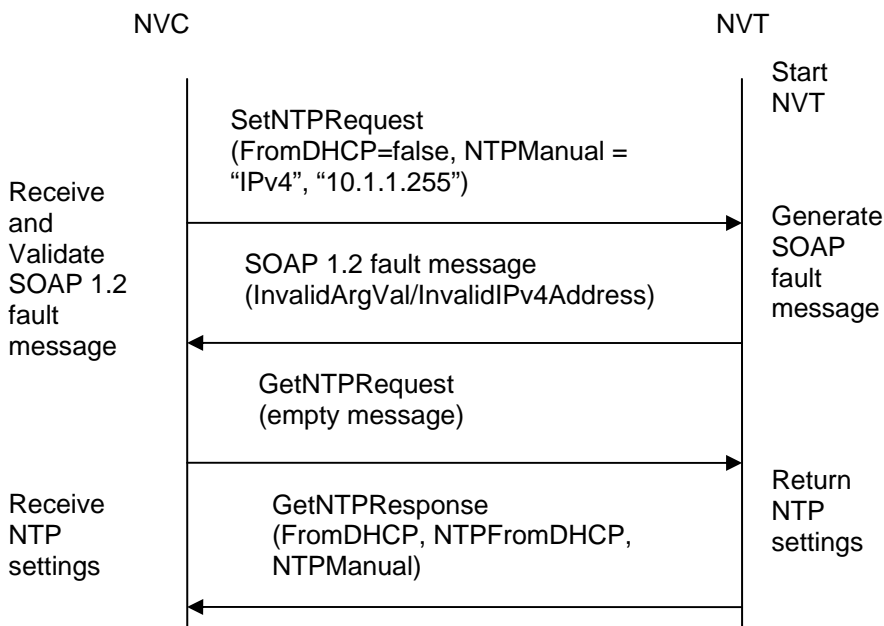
NVC

NVT

Start NVT

SetNTPRequest (FromDHCP=false, NTPManual = “IPv4”, “10.1.1.255”)

Receive and Validate SOAP 1.2 fault message

Generate SOAP fault message

SOAP 1.2 fault message (InvalidArgVal/InvalidIPv4Address)

GetNTPRequest (empty message)

Receive NTP settings

Return NTP settings

GetNTPResponse (FromDHCP, NTPFromDHCP, NTPManual)